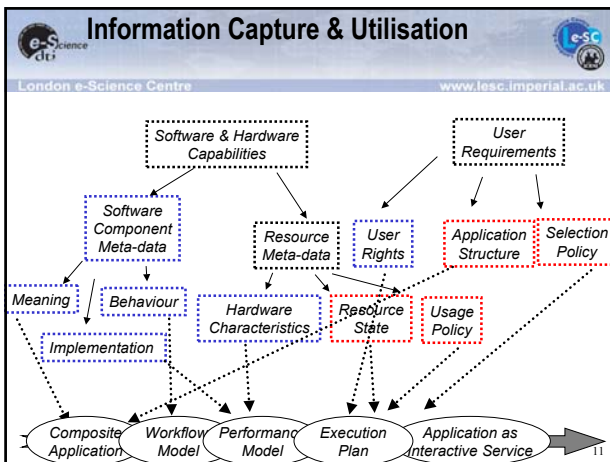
Information Capture & Utilisation

e-Science dti

LeSC

London e-Science Centre

www.lesc.imperial.ac.uk

Software & Hardware Capabilities

User Requirements

Software Component Meta-data

Resource Meta-data

User Rights

Application Structure

Selection Policy

Meaning

Behaviour

Hardware Characteristics

Resource State

Usage Policy

Implementation

Composite Application

Workflow Model

Performance Model

Execution Plan

Application as Interactive Service

11